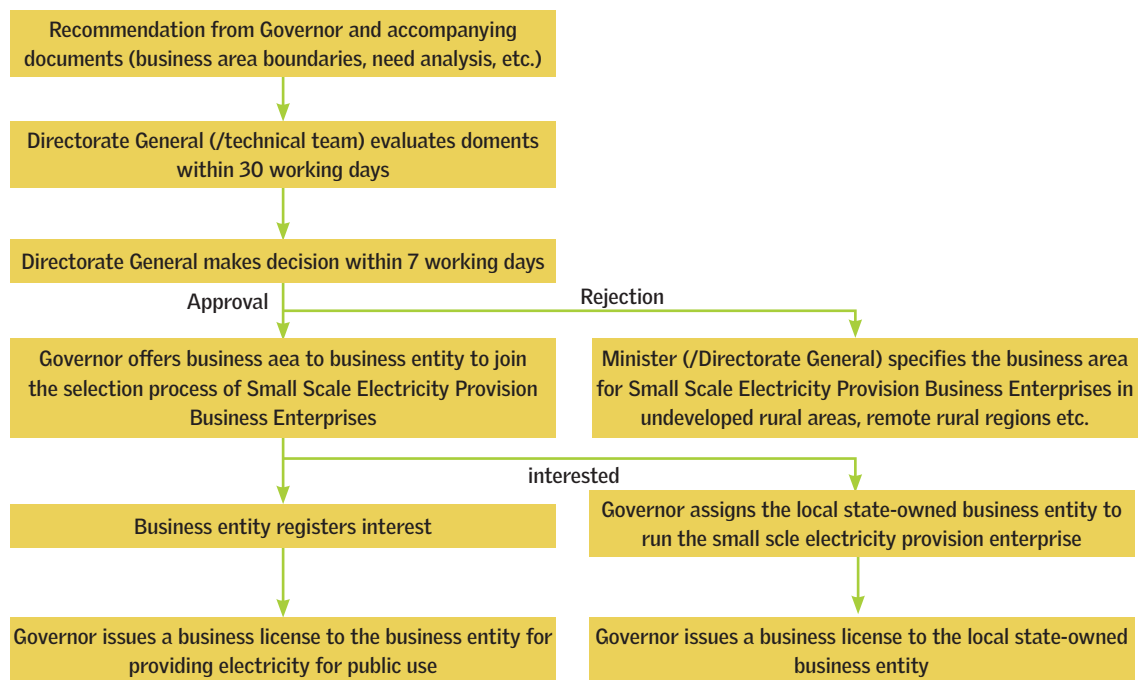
Recommendation from Governor and accompanying documents (business area boundaries, need analysis, etc.)

Directorate General (/technical team) evaluates doments within 30 working days

Directorate General makes decision within 7 working days

Approval

Rejection

Governor offers business aea to business entity to join the selection process of Small Scale Electricity Provision Business Enterprises

Minister (/Directorate General) specifies the business area for Small Scale Electricity Provision Business Enterprises in undeveloped rural areas, remote rural regions etc.

interested

Business entity registers interest

Governor assigns the local state-owned business entity to run the small scle electricity provision enterprise

Governor issues a business license to the business entity for providing electricity for public use

Governor issues a business license to the local state-owned business entity